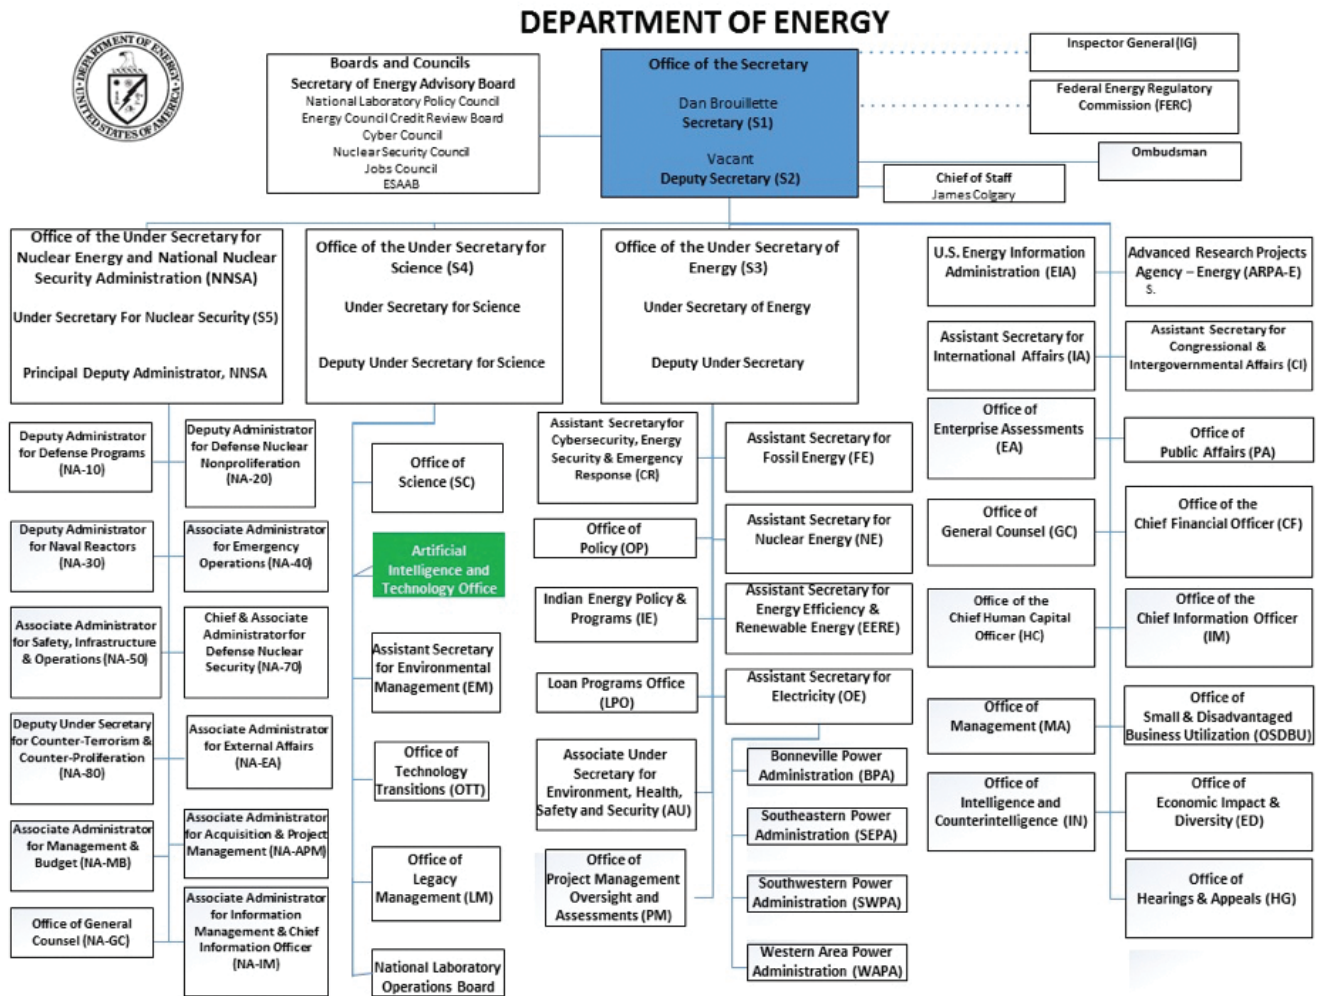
DEPARTMENT OF ENERGY

DEPARTMENT OF ENERGY UNITED STATES OF AMERICA

Boards and Councils
Secretary of Energy Advisory Board
National Laboratory Policy Council
Energy Council Credit Review Board
Cyber Council
Nuclear Security Council
Jobs Council
ESAAB

Office of the Secretary

Dan Brouillette
Secretary (S1)

Vacant
Deputy Secretary (S2)

Inspector General (IG)

Federal Energy Regulatory Commission (FERC)

Ombudsman

Chief of Staff
James Colgary

Office of the Under Secretary for Nuclear Energy and National Nuclear Security Administration (NNSA)

Under Secretary For Nuclear Security (S5)

Principal Deputy Administrator, NNSA

Office of the Under Secretary for Science (S4)

Under Secretary for Science

Deputy Under Secretary for Science

Office of the Under Secretary of Energy (S3)

Under Secretary of Energy

Deputy Under Secretary

U.S. Energy Information Administration (EIA)

Advanced Research Projects Agency – Energy (ARPA-E)
S.

Assistant Secretary for International Affairs (IA)

Assistant Secretary for Congressional & Intergovernmental Affairs (CI)

Office of Enterprise Assessments (EA)

Office of Public Affairs (PA)

Office of General Counsel (GC)

Office of the Chief Financial Officer (CF)

Office of the Chief Human Capital Officer (HC)

Office of the Chief Information Officer (IM)

Office of Management (MA)

Office of Small & Disadvantaged Business Utilization (OSDBU)

Office of Intelligence and Counterintelligence (IN)

Office of Economic Impact & Diversity (ED)

Office of Hearings & Appeals (HG)

Deputy Administrator for Defense Programs (NA-10)

Deputy Administrator for Defense Nuclear Nonproliferation (NA-20)

Deputy Administrator for Naval Reactors (NA-30)

Associate Administrator for Emergency Operations (NA-40)

Associate Administrator for Safety, Infrastructure & Operations (NA-50)

Chief & Associate Administrator for Defense Nuclear Security (NA-70)

Deputy Under Secretary for Counter-Terrorism & Counter-Proliferation (NA-80)

Associate Administrator for External Affairs (NA-EA)

Associate Administrator for Management & Budget (NA-MB)

Associate Administrator for Acquisition & Project Management (NA-APM)

Office of General Counsel (NA-GC)

Associate Administrator for Information Management & Chief Information Officer (NA-IM)

Office of Science (SC)

Artificial Intelligence and Technology Office

Assistant Secretary for Environmental Management (EM)

Office of Technology Transitions (OTT)

Office of Legacy Management (LM)

National Laboratory Operations Board

Assistant Secretary for Cybersecurity, Energy Security & Emergency Response (CR)

Office of Policy (OP)

Indian Energy Policy & Programs (IE)

Loan Programs Office (LPO)

Associate Under Secretary for Environment, Health, Safety and Security (AU)

Office of Project Management Oversight and Assessments (PM)

Assistant Secretary for Fossil Energy (FE)

Assistant Secretary for Nuclear Energy (NE)

Assistant Secretary for Energy Efficiency & Renewable Energy (EERE)

Assistant Secretary for Electricity (OE)

Bonneville Power Administration (BPA)

Southeastern Power Administration (SEPA)

Southwestern Power Administration (SWPA)

Western Area Power Administration (WAPA)